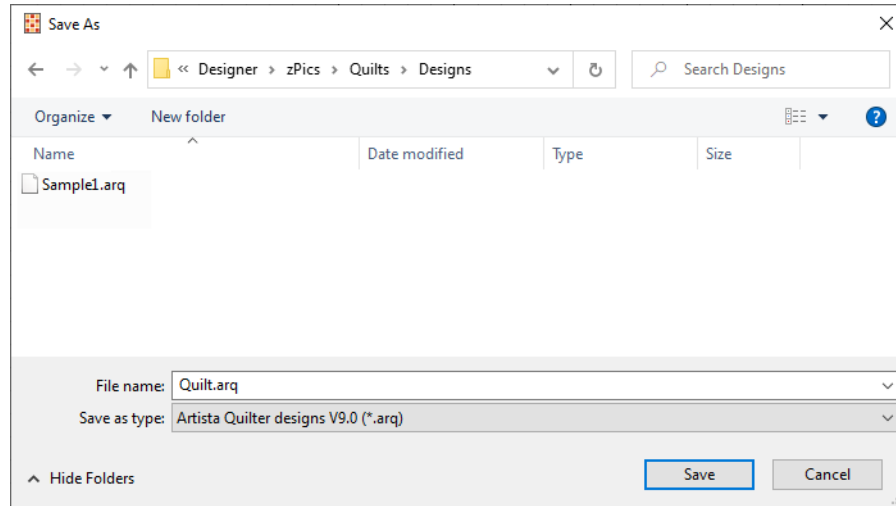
Save As

« Designer › zPics › Quilts › Designs

Search Designs

Organize ▾

New folder

Name

Date modified

Type

Size

Sample1.arq

File name: Quilt.arq

Save as type: Artista Quilter designs V9.0 (*.arq)

Hide Folders

Save

Cancel